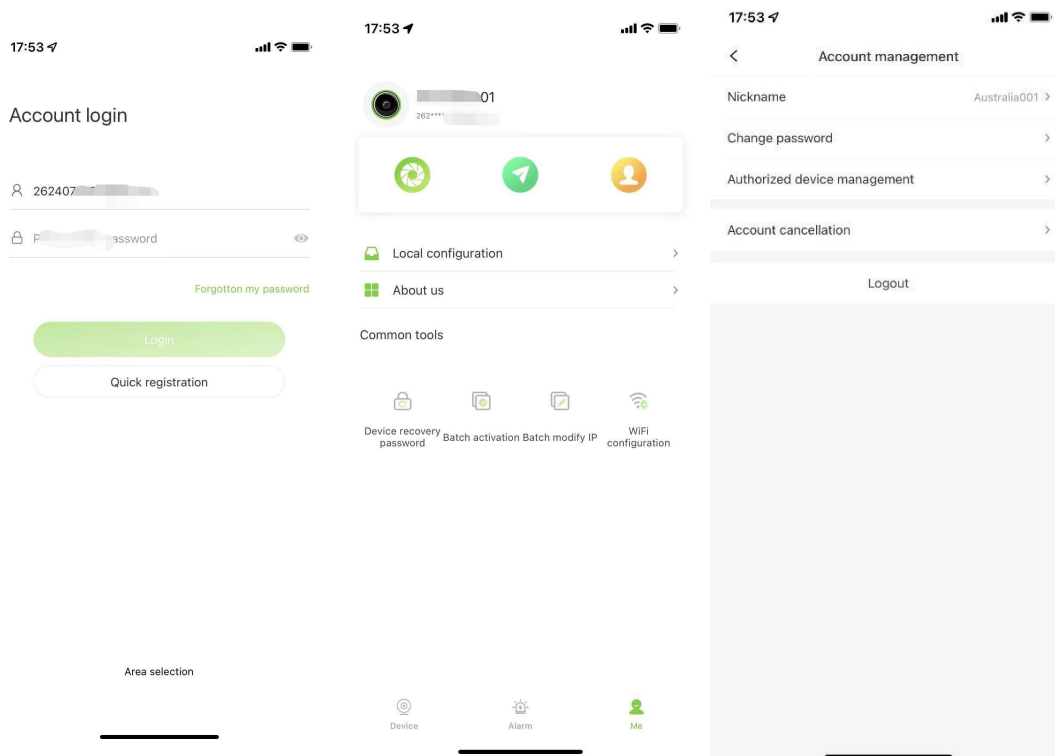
17:53

Account login

262407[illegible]

P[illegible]assword

Forgotton my password

Login

Quick registration

Area selection

17:53

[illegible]01
262***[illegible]

Local configuration

About us

Common tools

Device recovery password

Batch activation

Batch modify IP

WiFi configuration

Device

Alarm

Me

17:53

Account management

Nickname

Australia001

Change password

Authorized device management

Account cancellation

Logout